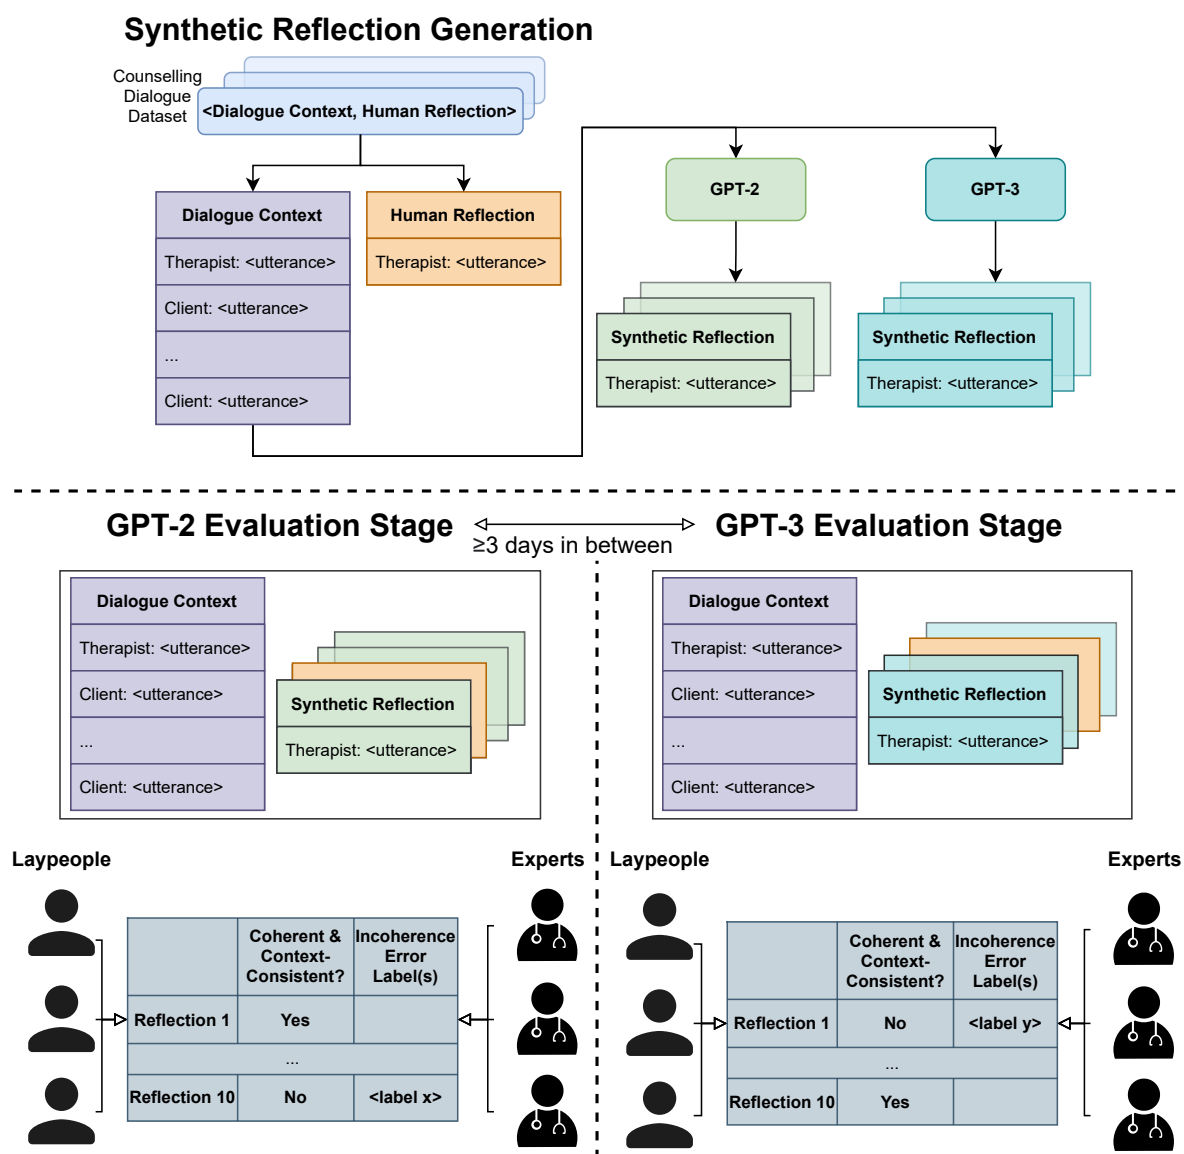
Synthetic Reflection Generation

Counselling Dialogue Dataset

<Dialogue Context, Human Reflection>

Dialogue Context
Therapist: <utterance>
Client: <utterance>
...
Client: <utterance>

Human Reflection
Therapist: <utterance>

GPT-2

GPT-3

Synthetic Reflection
Therapist: <utterance>

Synthetic Reflection
Therapist: <utterance>

GPT-2 Evaluation Stage

≥3 days in between

GPT-3 Evaluation Stage

Dialogue Context
Therapist: <utterance>
Client: <utterance>
...
Client: <utterance>

Synthetic Reflection
Therapist: <utterance>

Dialogue Context
Therapist: <utterance>
Client: <utterance>
...
Client: <utterance>

Synthetic Reflection
Therapist: <utterance>

Laypeople

Experts

| | Coherent & Context-Consistent? | Incoherence Error Label(s) |
|---|---|---|
| Reflection 1 | Yes | |
| ... | | |
| Reflection 10 | No | <label x> |

Laypeople

Experts

| | Coherent & Context-Consistent? | Incoherence Error Label(s) |
|---|---|---|
| Reflection 1 | No | <label y> |
| ... | | |
| Reflection 10 | Yes | |